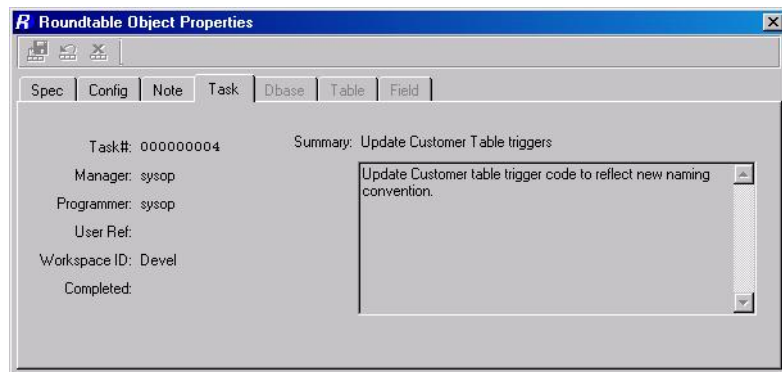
R Roundtable Object Properties

Spec | Config | Note | Task | Dbase | Table | Field

Task#: 000000004

Manager: sysop

Programmer: sysop

User Ref:

Workspace ID: Devel

Completed:

Summary: Update Customer Table triggers

Update Customer table trigger code to reflect new naming convention.